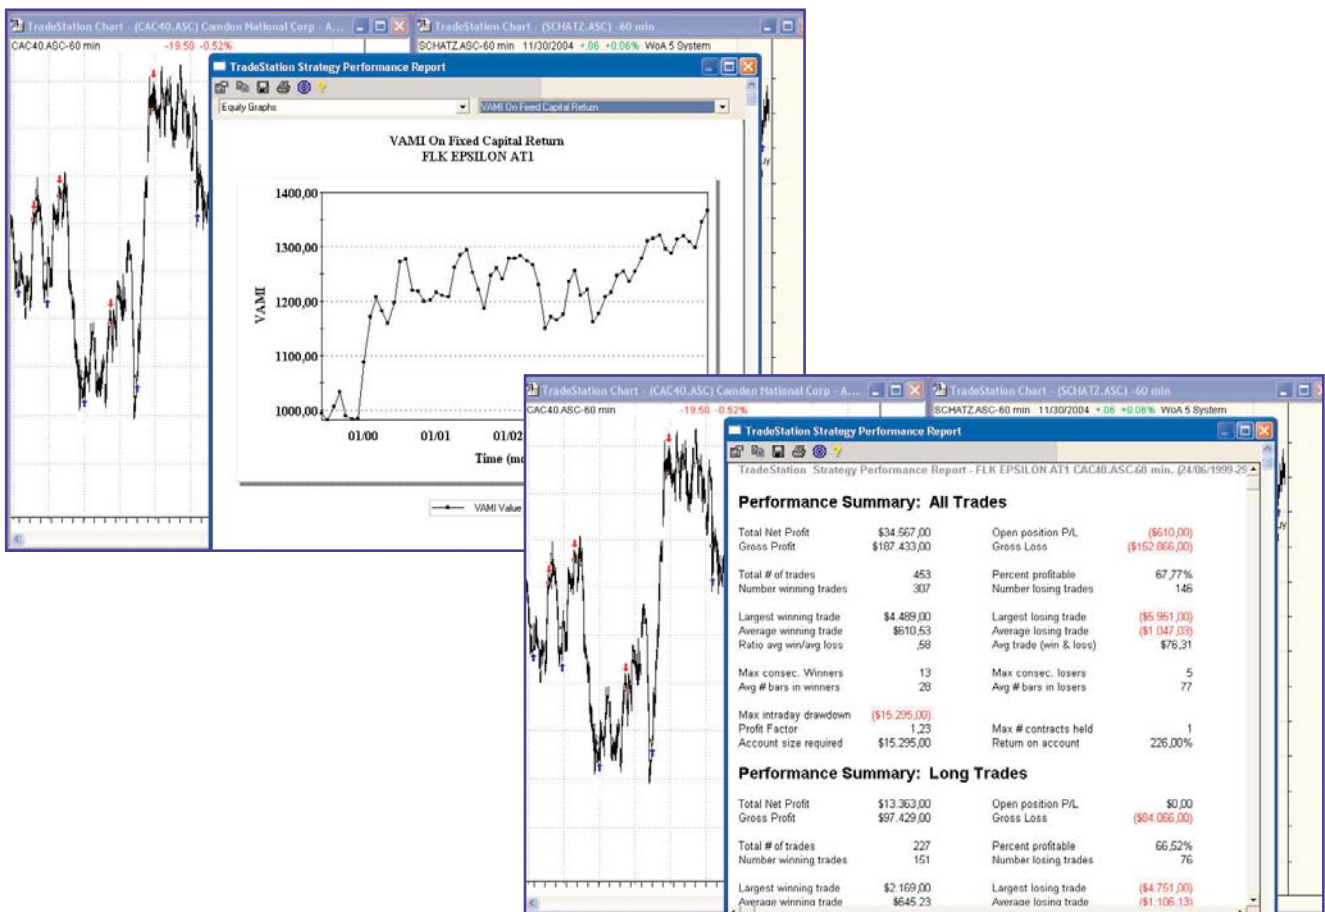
TradeStation Chart - (CAC40.ASC) Camden National Corp - A...

CAC40.ASC-60 min -19.50 -0.52%

TradeStation Chart - (SCHATZ.ASC) -60 min

SCHATZ.ASC-60 min 11/30/2004 +.06 +0.06% WoA 5 System

TradeStation Strategy Performance Report

Equity Graphs

VAMI On Fixed Capital Return

VAMI On Fixed Capital Return
FLK EPSILON AT1

1400,00
1300,00
1200,00
1100,00
1000,00

VAMI

01/00 01/01 01/02

Time (mo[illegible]

VAMI Value

TradeStation Chart - (CAC40.ASC) Camden National Corp - A...

CAC40.ASC-60 min -19.50 -0.52%

TradeStation Chart - (SCHATZ.ASC) -60 min

SCHATZ.ASC-60 min 11/30/2004 +.06 +0.06% WoA 5 System

TradeStation Strategy Performance Report

TradeStation Strategy Performance Report - FLK EPSILON AT1 CAC40.ASC-60 min. (24/06/1999-25

Performance Summary: All Trades

| | | | |
|---|---|---|---|
| Total Net Profit | $34.567,00 | Open position P/L | ($610,00) |
| Gross Profit | $187.433,00 | Gross Loss | ($152.866,00) |
| Total # of trades | 453 | Percent profitable | 67,77% |
| Number winning trades | 307 | Number losing trades | 146 |
| Largest winning trade | $4.489,00 | Largest losing trade | ($5.951,00) |
| Average winning trade | $610,53 | Average losing trade | ($1.047,03) |
| Ratio avg win/avg loss | ,58 | Avg trade (win & loss) | $76,31 |
| Max consec. Winners | 13 | Max consec. losers | 5 |
| Avg # bars in winners | 28 | Avg # bars in losers | 77 |
| Max intraday drawdown | ($15.295,00) | | |
| Profit Factor | 1,23 | Max # contracts held | 1 |
| Account size required | $15.295,00 | Return on account | 226,00% |

Performance Summary: Long Trades

| | | | |
|---|---|---|---|
| Total Net Profit | $13.363,00 | Open position P/L | $0,00 |
| Gross Profit | $97.429,00 | Gross Loss | ($84.066,00) |
| Total # of trades | 227 | Percent profitable | 66,52% |
| Number winning trades | 151 | Number losing trades | 76 |
| Largest winning trade | $2.169,00 | Largest losing trade | ($4.751,00) |
| Average winning trade | $645,23 | Average losing trade | ($1.106,13) |